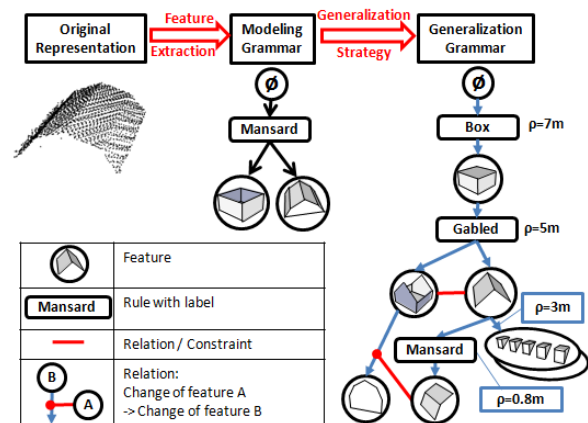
Original Representation

Feature Extraction

Modeling Grammar

Generalization Strategy

Generalization Grammar

Ø

Mansard

Ø

Box

ρ=7m

Gabled

ρ=5m

ρ=3m

Mansard

ρ=0.8m

| | |
|---|---|
| | Feature |
| Mansard | Rule with label |
| | Relation / Constraint |
| B A | Relation: Change of feature A -> Change of feature B |